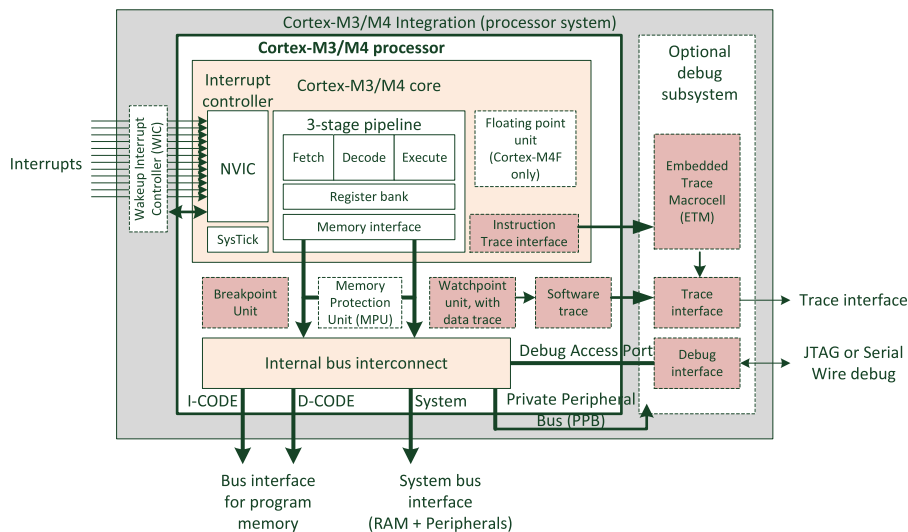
Cortex-M3/M4 Integration (processor system)

Cortex-M3/M4 processor

Optional debug subsystem

Interrupt controller

Cortex-M3/M4 core

Interrupts

Wakeup Interrupt Controller (WIC)

NVIC

3-stage pipeline

Fetch

Decode

Execute

Floating point unit (Cortex-M4F only)

Register bank

Memory interface

Instruction Trace interface

SysTick

Embedded Trace Macrocell (ETM)

Breakpoint Unit

Memory Protection Unit (MPU)

Watchpoint unit, with data trace

Software trace

Trace interface

Trace interface

Internal bus interconnect

Debug Access Port

Debug interface

JTAG or Serial Wire debug

I-CODE

D-CODE

System

Private Peripheral Bus (PPB)

Bus interface for program memory

System bus interface (RAM + Peripherals)